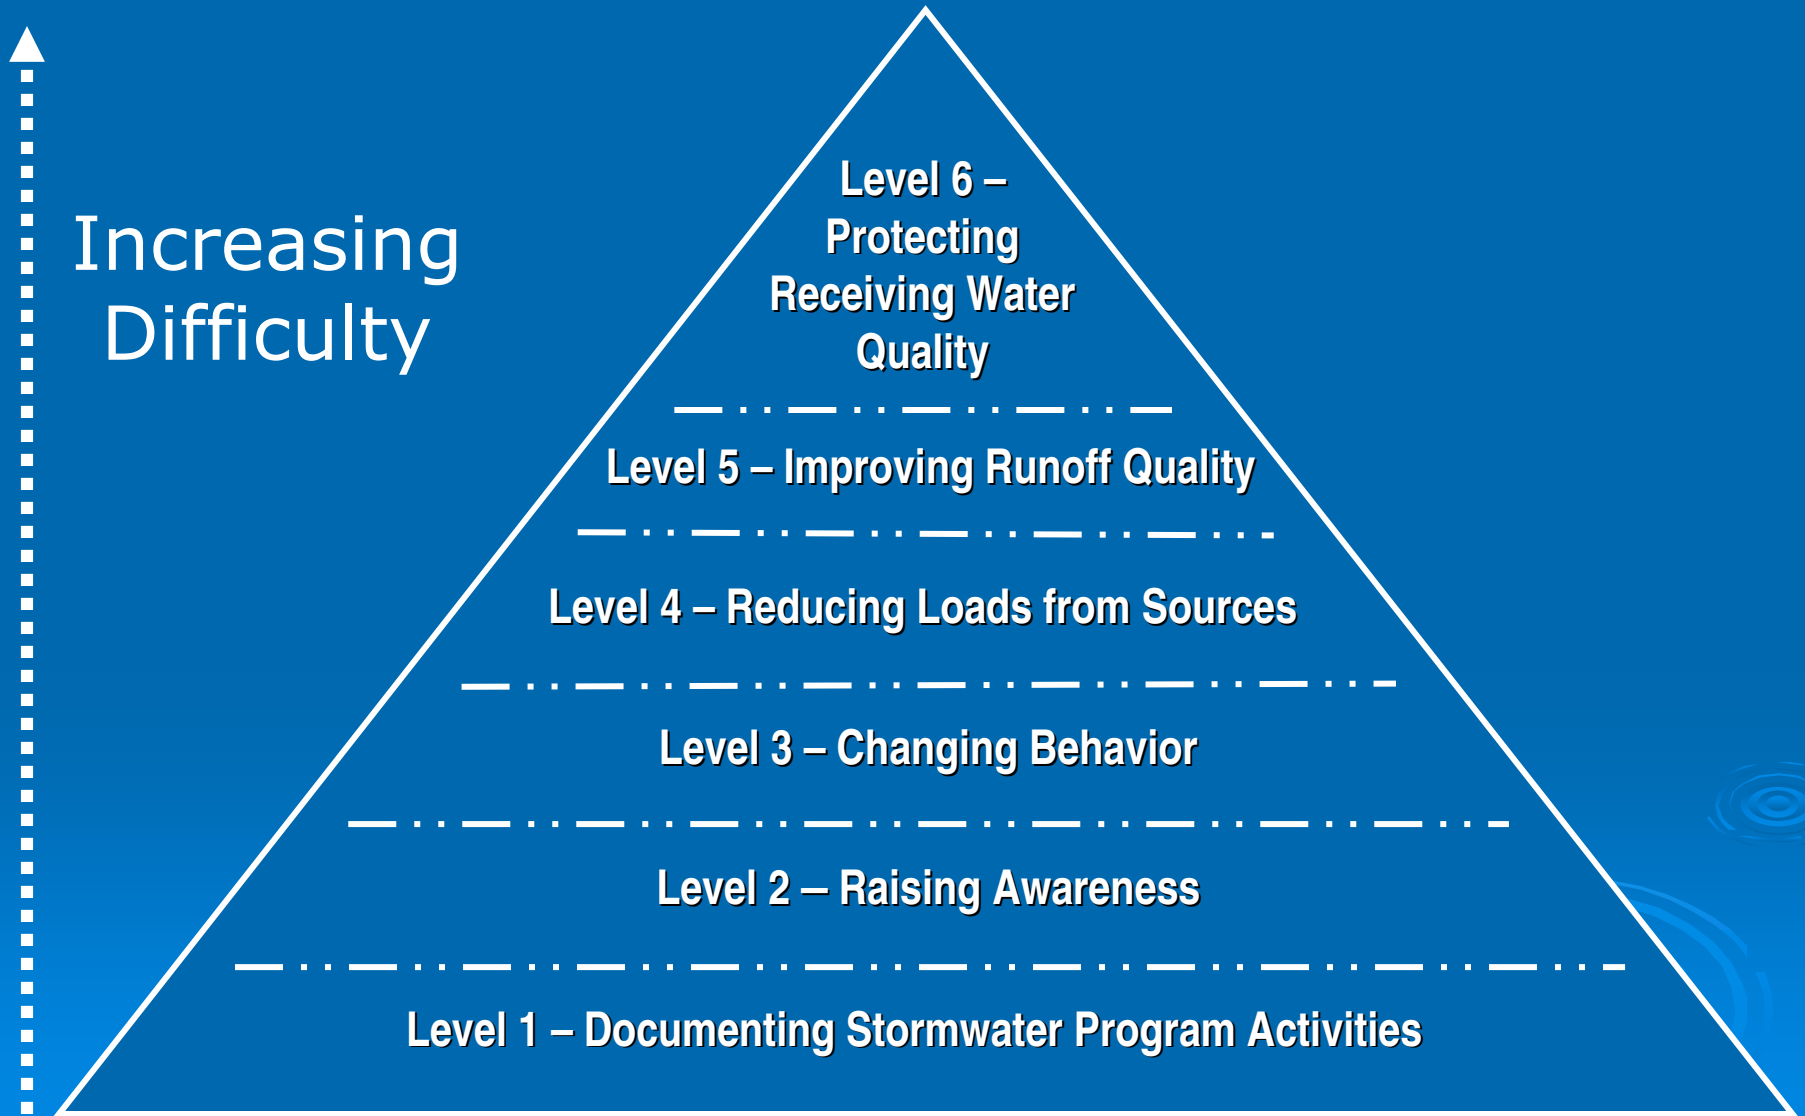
Increasing Difficulty

Level 6 – Protecting Receiving Water Quality

Level 5 – Improving Runoff Quality

Level 4 – Reducing Loads from Sources

Level 3 – Changing Behavior

Level 2 – Raising Awareness

Level 1 – Documenting Stormwater Program Activities